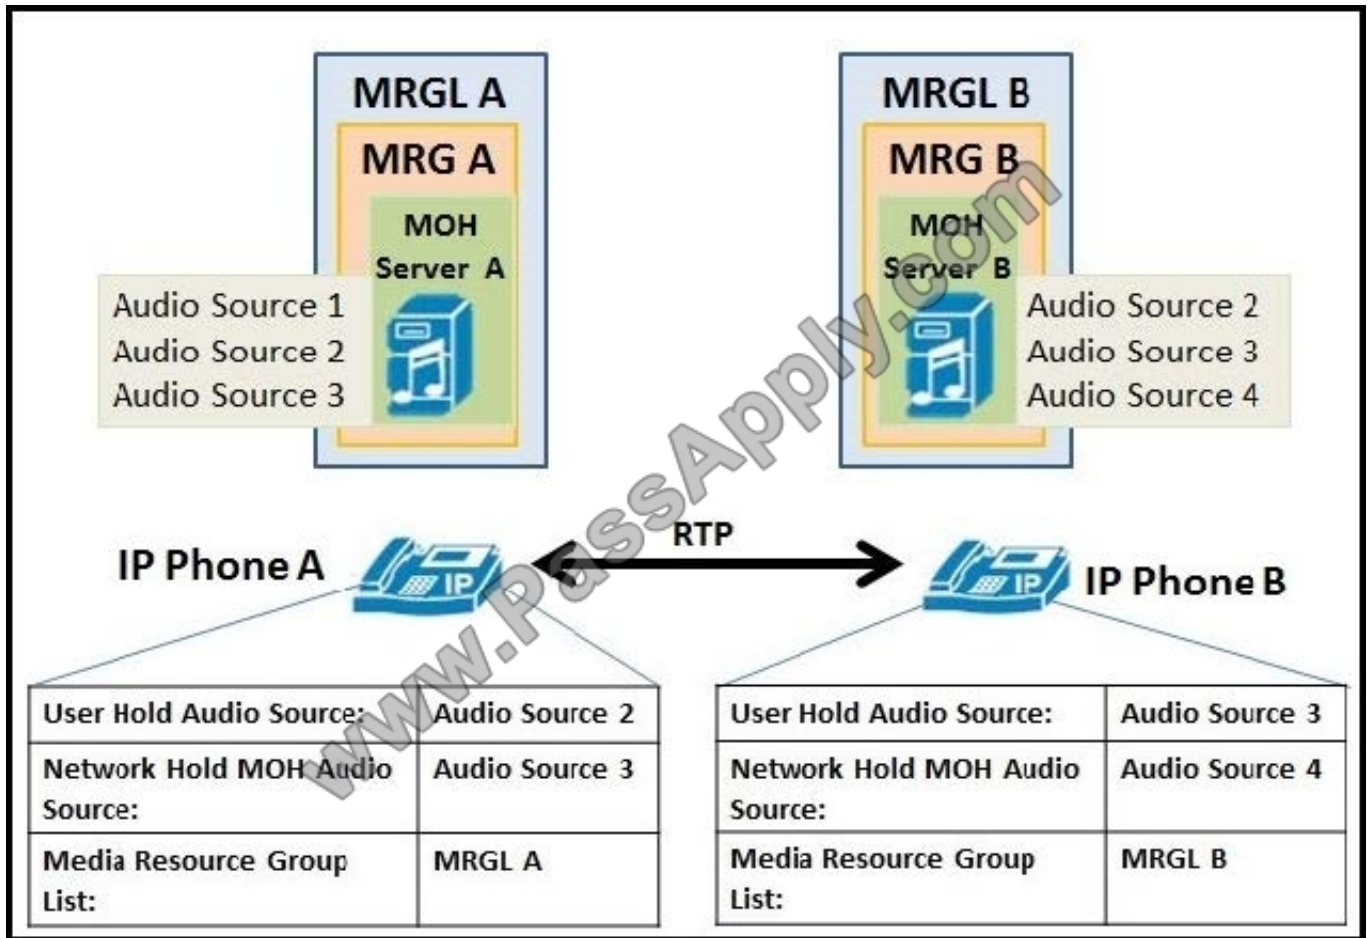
MRGL A

MRG A

MOH Server A

Audio Source 1
Audio Source 2
Audio Source 3

MRGL B

MRG B

MOH Server B

Audio Source 2
Audio Source 3
Audio Source 4

www.PassApply.com

IP Phone A

RTP

IP Phone B

| User Hold Audio Source: | Audio Source 2 |
|---|---|
| Network Hold MOH Audio Source: | Audio Source 3 |
| Media Resource Group List: | MRGL A |

| User Hold Audio Source: | Audio Source 3 |
|---|---|
| Network Hold MOH Audio Source: | Audio Source 4 |
| Media Resource Group List: | MRGL B |